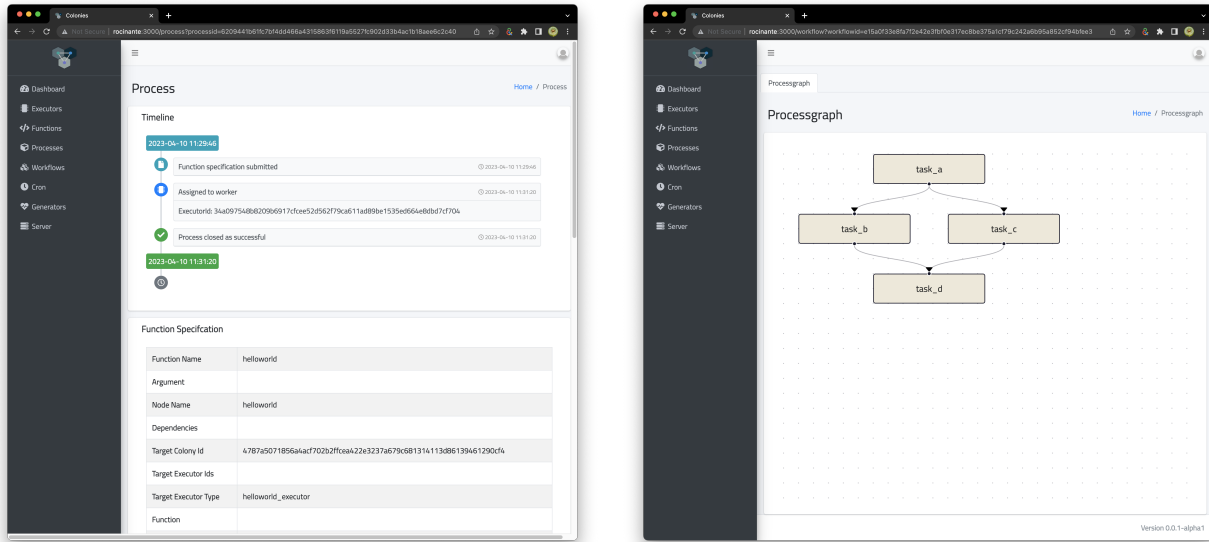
Colonies
Not Secure | rocinante:3000/process?processid=6209441b61fc7bf4dd466a4316863f6119a5527fc902d33b4ac1b18aee6c2c40

Dashboard
Executors
Functions
Processes
Workflows
Cron
Generators
Server

Process
Home / Process

Timeline

2023-04-10 11:29:46
Function specification submitted 2023-04-10 11:29:46
Assigned to worker 2023-04-10 11:31:20
ExecutorId: 34a097548b8209b6917cfcee52d562f79ca611ad89be1535ed664e8dbd7cf704
Process closed as successful 2023-04-10 11:31:20
2023-04-10 11:31:20

Function Specifcation

| Function Name | helloworld |
|---|---|
| Argument | |
| Node Name | helloworld |
| Dependencies | |
| Target Colony Id | 4787a5071856a4acf702b2ffcea422e3237a679c681314113d86139461290cf4 |
| Target Executor Ids | |
| Target Executor Type | helloworld_executor |
| Function | |

Colonies
Not Secure | rocinante:3000/workflow?workflowid=e15a0f33e8fa7f2e42e3fbf0e317ec8be375a1cf79c242a6b95a852cf94bfee3

Dashboard
Executors
Functions
Processes
Workflows
Cron
Generators
Server

Processgraph

Processgraph
Home / Processgraph

task_a
task_b
task_c
task_d

Version 0.0.1-alpha1